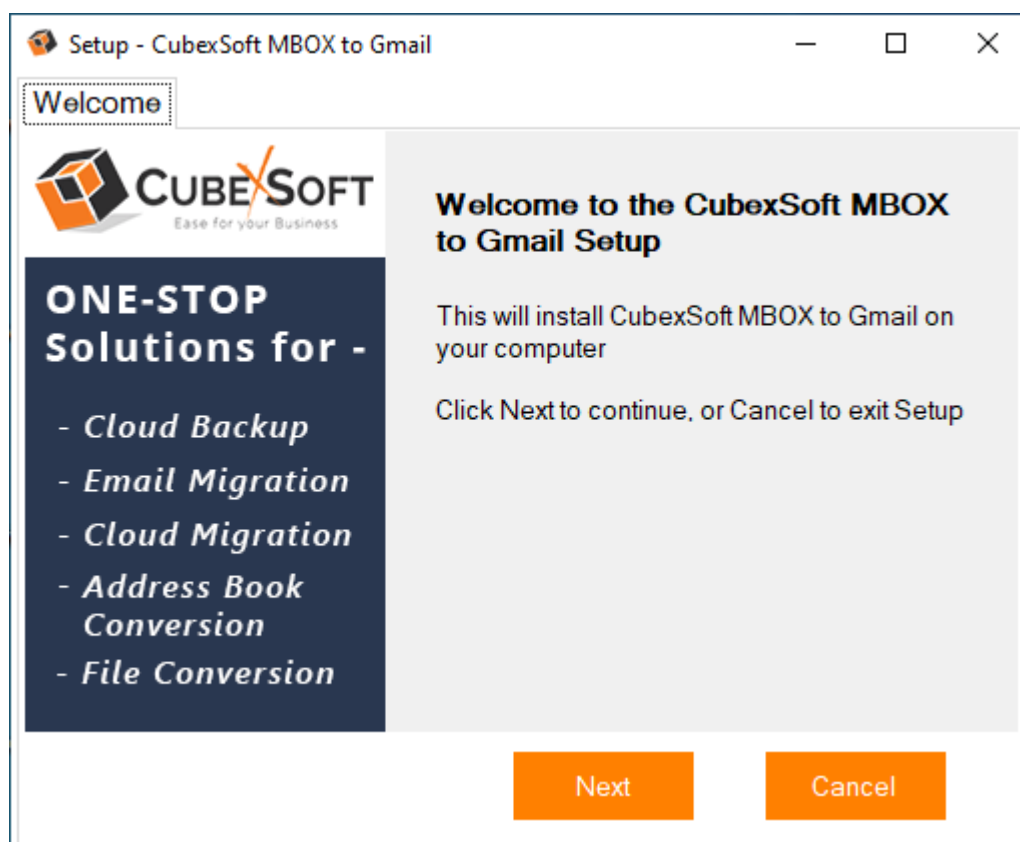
Setup - CubexSoft MBOX to Gmail

Welcome

CUBEXSOFT
Ease for your Business

ONE-STOP Solutions for -

- Cloud Backup
- Email Migration
- Cloud Migration
- Address Book Conversion
- File Conversion

Welcome to the CubexSoft MBOX to Gmail Setup

This will install CubexSoft MBOX to Gmail on your computer

Click Next to continue, or Cancel to exit Setup

Next

Cancel